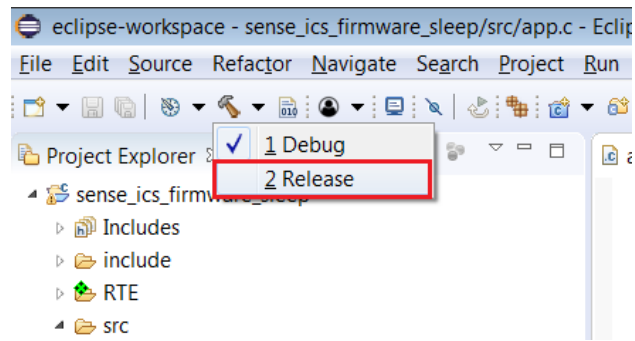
eclipse-workspace - sense_ics_firmware_sleep/src/app.c - Eclip

File Edit Source Refactor Navigate Search Project Run

1 Debug
2 Release

Project Explorer

sense_ics_firmware_sleep
Includes
include
RTE
src

a